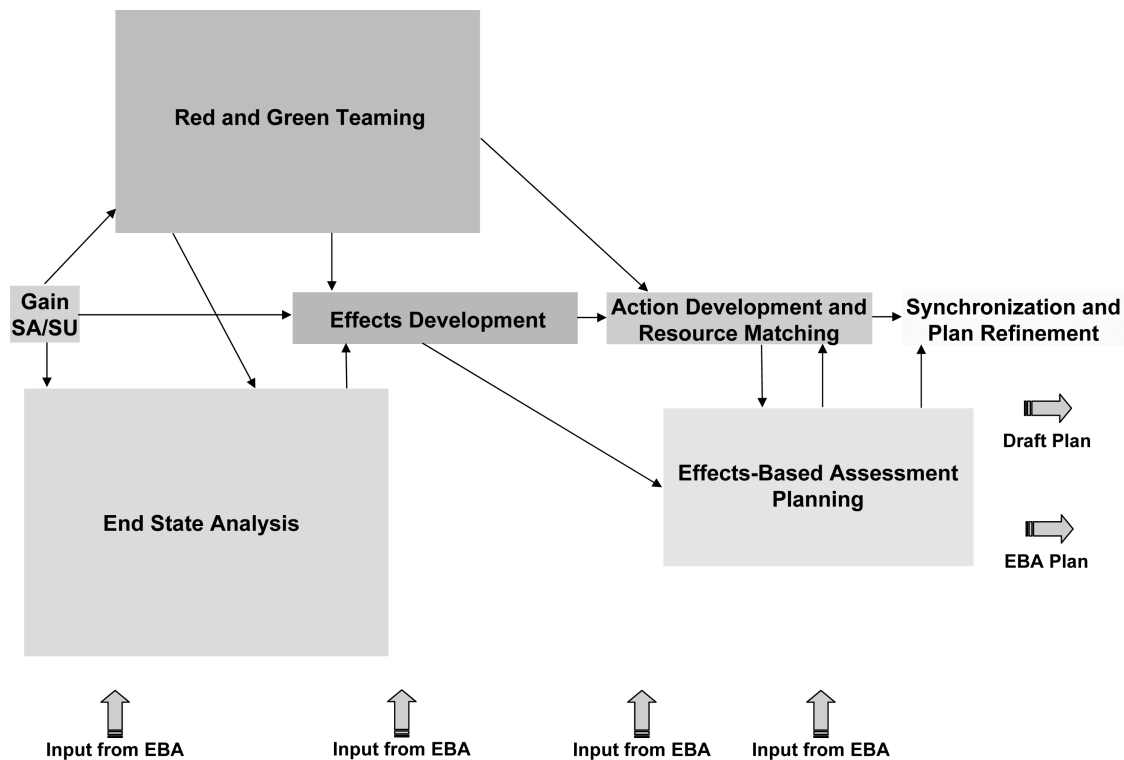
Red and Green Teaming

Gain SA/SU

Effects Development

Action Development and Resource Matching

Synchronization and Plan Refinement

End State Analysis

Effects-Based Assessment Planning

Draft Plan

EBA Plan

Input from EBA

Input from EBA

Input from EBA

Input from EBA